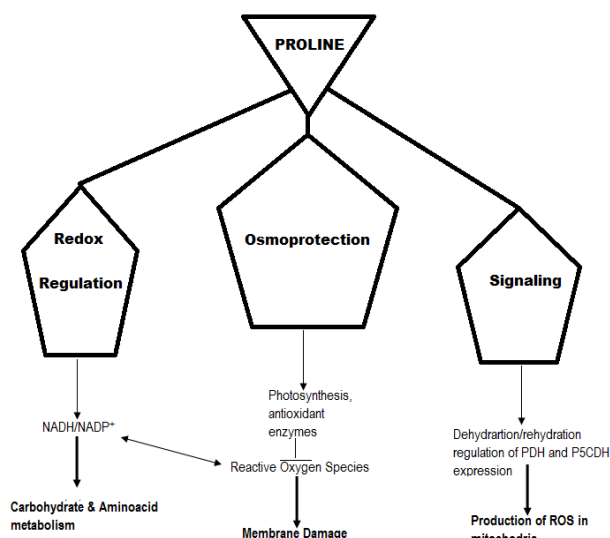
PROLINE

Redox Regulation

Osmoprotection

Signaling

NADH/NADP$^+$

Carbohydrate & Aminoacid metabolism

Photosynthesis, antioxidant enzymes

Reactive Oxygen Species

Membrane Damage

Dehydrartion/rehydration regulation of PDH and P5CDH expression

Production of ROS in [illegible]